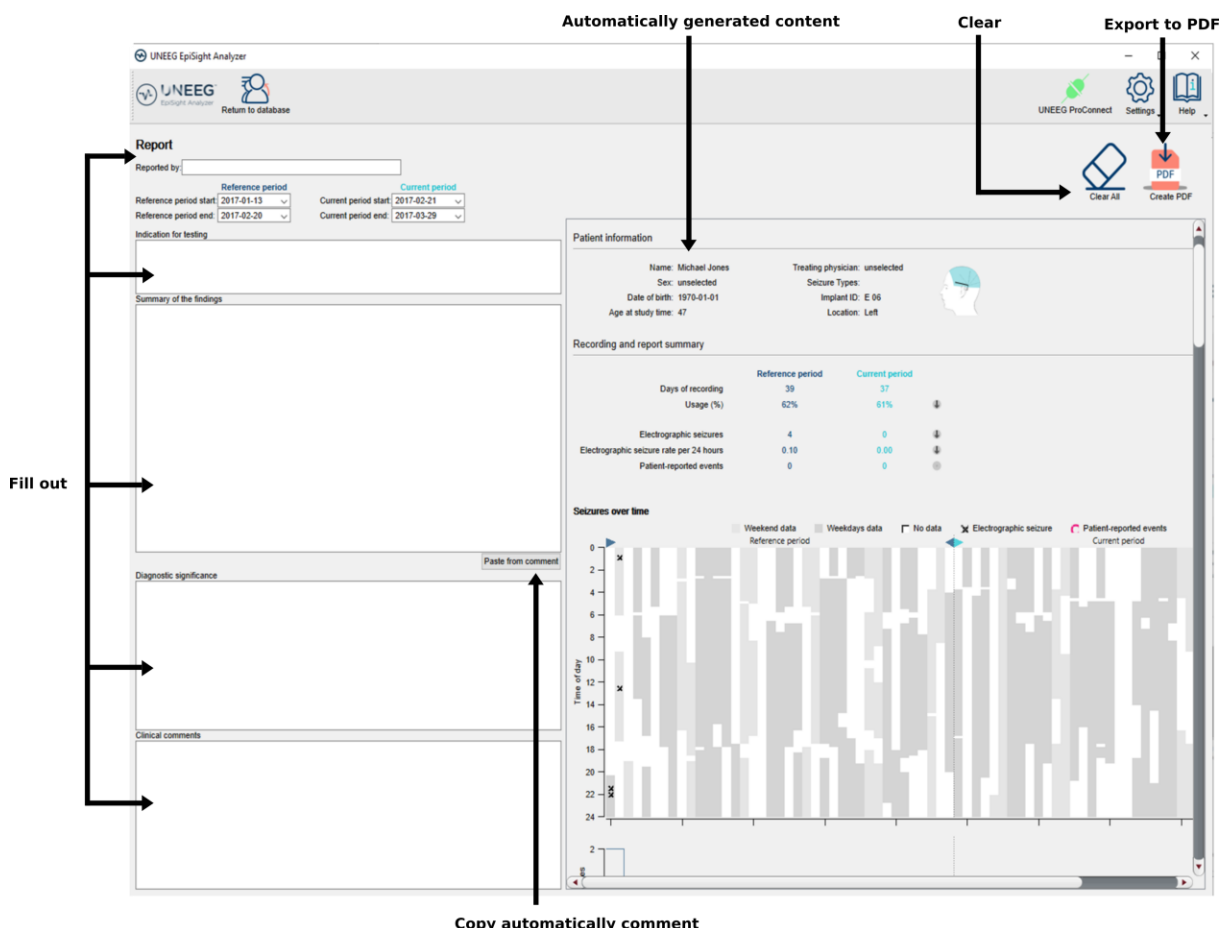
Automatically generated content

Clear

Export to PDF

UNEEG EpiSight Analyzer

UNEEG EpiSight Analyzer

Return to database

UNEEG ProConnect

Settings

Help

Report

Reported by:

Reference period

Current period

Reference period start: 2017-01-13

Current period start: 2017-02-21

Reference period end: 2017-02-20

Current period end: 2017-03-29

Clear All

PDF

Create PDF

Indication for testing

Patient information

Name: Michael Jones

Treating physician: unselected

Sex: unselected

Seizure Types:

Date of birth: 1970-01-01

Implant ID: E 06

Age at study time: 47

Location: Left

Summary of the findings

Recording and report summary

| | Reference period | Current period |
|---|---|---|
| Days of recording | 39 | 37 |
| Usage (%) | 62% | 61% |
| Electrographic seizures | 4 | 0 |
| Electrographic seizure rate per 24 hours | 0.10 | 0.00 |
| Patient-reported events | 0 | 0 |

Fill out

Seizures over time

Weekend data

Weekdays data

No data

Electrographic seizure

Patient-reported events

Reference period

Current period

Paste from comment

Diagnostic significance

Time of day

0 2 4 6 8 10 12 14 16 18 20 22 24

Clinical comments

2

Copy automatically comment